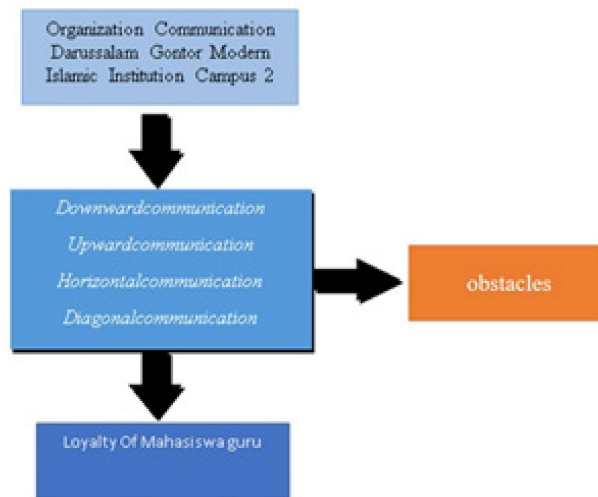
Organization Communication Darussalam Gontor Modern Islamic Institution Campus 2

Downwardcommunication

Upwardcommunication

Horizontalcommunication

Diagonalcommunication

obstacles

Loyalty Of Mahasiswa guru